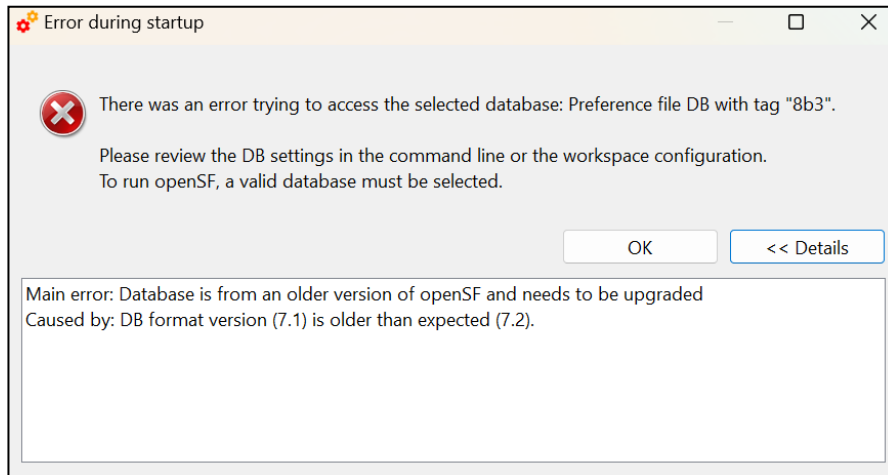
Error during startup

There was an error trying to access the selected database: Preference file DB with tag "8b3".

Please review the DB settings in the command line or the workspace configuration.
To run openSF, a valid database must be selected.

OK
<< Details

Main error: Database is from an older version of openSF and needs to be upgraded
Caused by: DB format version (7.1) is older than expected (7.2).